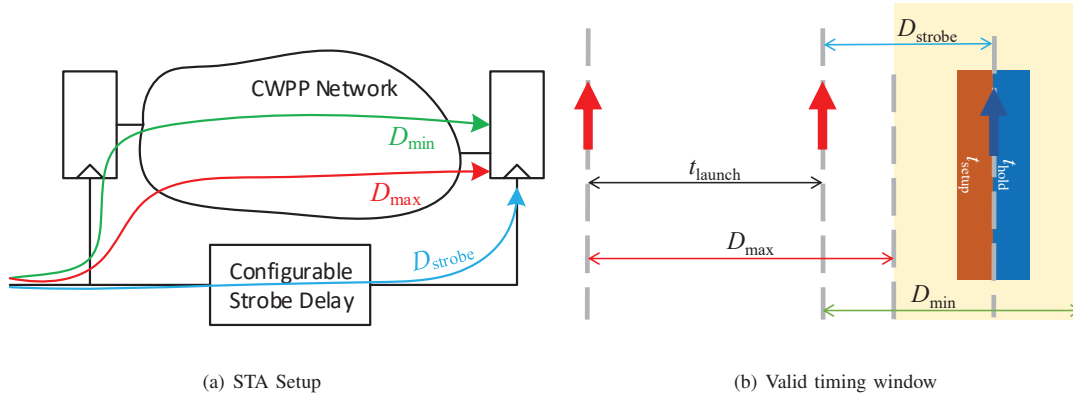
CWPP Network

$D_{\text{min}}$

$D_{\text{max}}$

$D_{\text{strobe}}$

Configurable Strobe Delay

$D_{\text{strobe}}$

$t_{\text{setup}}$

$t_{\text{hold}}$

$t_{\text{launch}}$

$D_{\text{max}}$

$D_{\text{min}}$

(a) STA Setup

(b) Valid timing window